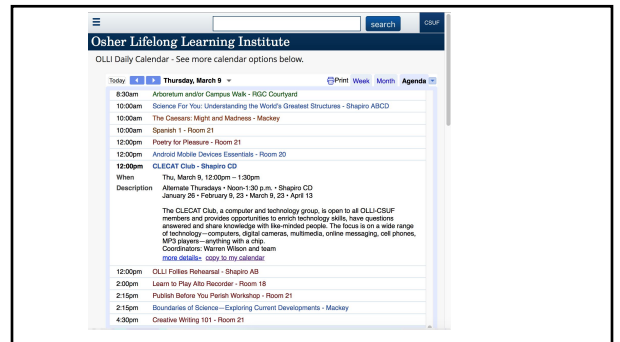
≡ search CSUF

Osher Lifelong Learning Institute

OLLI Daily Calendar - See more calendar options below.

Today ◀ ▶ Thursday, March 9 ▾ Print Week Month Agenda ▾

| | |
|---|---|
| 8:30am | Arboretum and/or Campus Walk - RGC Courtyard |
| 10:00am | Science For You: Understanding the World's Greatest Structures - Shapiro ABCD |
| 10:00am | The Caesars: Might and Madness - Mackey |
| 10:00am | Spanish 1 - Room 21 |
| 12:00pm | Poetry for Pleasure - Room 21 |
| 12:00pm | Android Mobile Devices Essentials - Room 20 |
| 12:00pm | CLECAT Club - Shapiro CD |
| When | Thu, March 9, 12:00pm – 1:30pm |
| Description | Alternate Thursdays • Noon-1:30 p.m. • Shapiro CD January 26 • February 9, 23 • March 9, 23 • April 13 The CLECAT Club, a computer and technology group, is open to all OLLI-CSUF members and provides opportunities to enrich technology skills, have questions answered and share knowledge with like-minded people. The focus is on a wide range of technology—computers, digital cameras, multimedia, online messaging, cell phones, MP3 players—anything with a chip. Coordinators: Warren Wilson and team more details» copy to my calendar |
| 12:00pm | OLLI Follies Rehearsal - Shapiro AB |
| 2:00pm | Learn to Play Alto Recorder - Room 18 |
| 2:15pm | Publish Before You Perish Workshop - Room 21 |
| 2:15pm | Boundaries of Science—Exploring Current Developments - Mackey |
| 4:30pm | Creative Writing 101 - Room 21 |